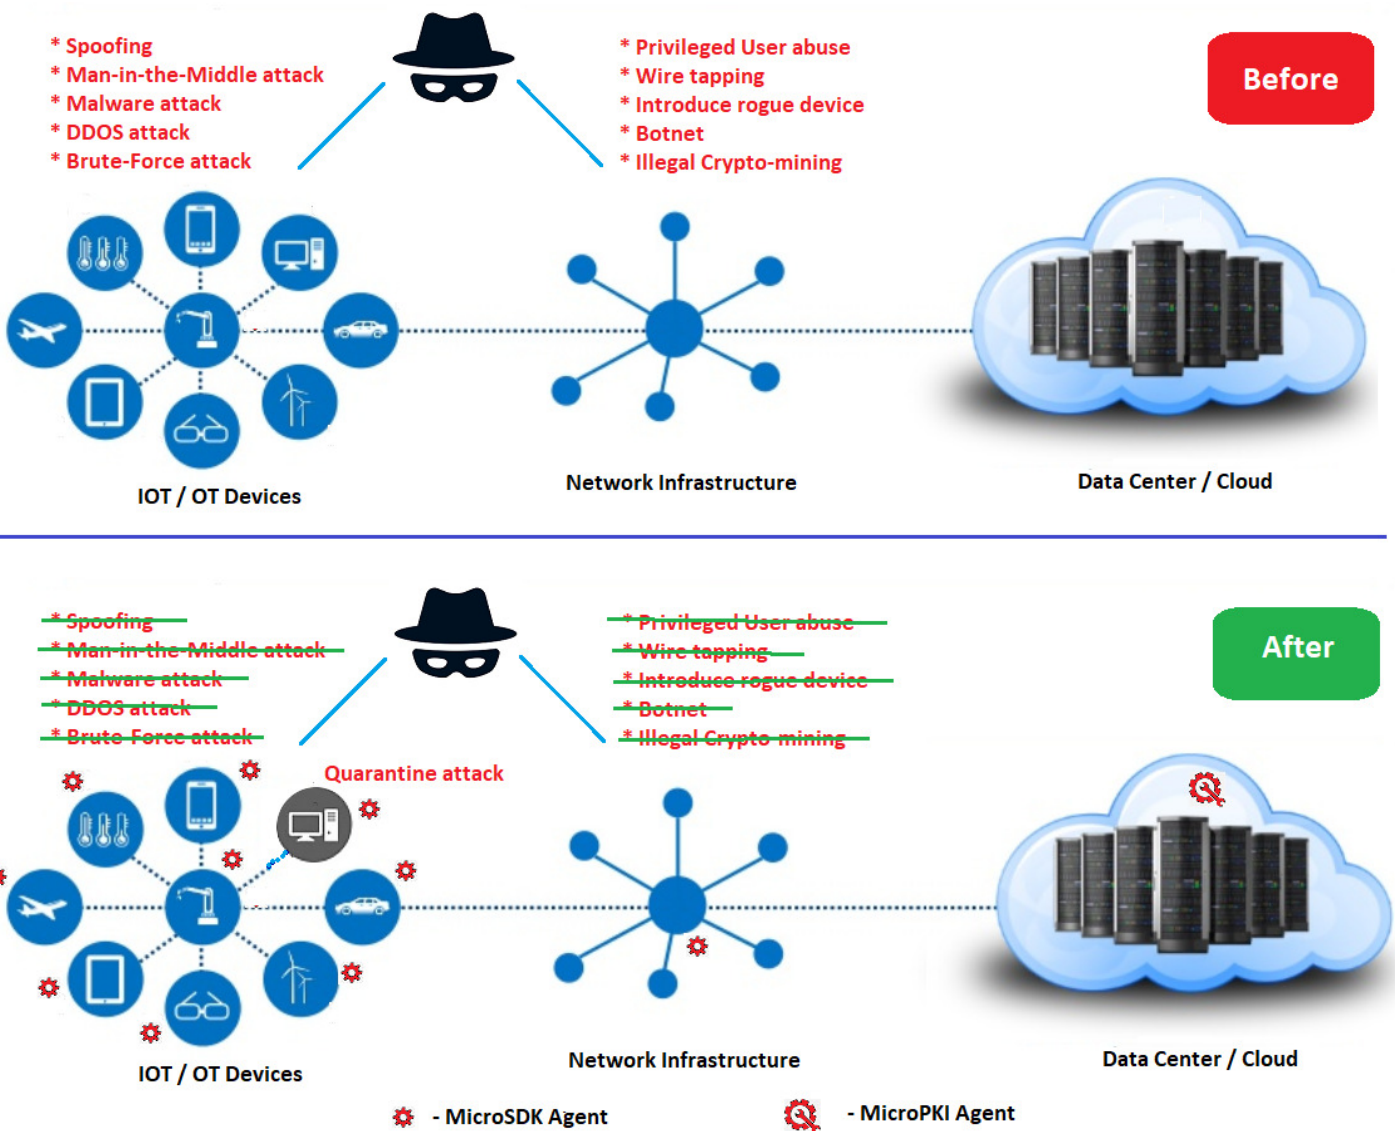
* Spoofing
* Man-in-the-Middle attack
* Malware attack
* DDOS attack
* Brute-Force attack

* Privileged User abuse
* Wire tapping
* Introduce rogue device
* Botnet
* Illegal Crypto-mining

Before

IOT / OT Devices

Network Infrastructure

Data Center / Cloud

* Spoofing
* Man-in-the-Middle attack
* Malware attack
* DDOS attack
* Brute-Force attack

* Privileged User abuse
* Wire tapping
* Introduce rogue device
* Botnet
* Illegal Crypto-mining

After

Quarantine attack

IOT / OT Devices

Network Infrastructure

Data Center / Cloud

- MicroSDK Agent

- MicroPKI Agent